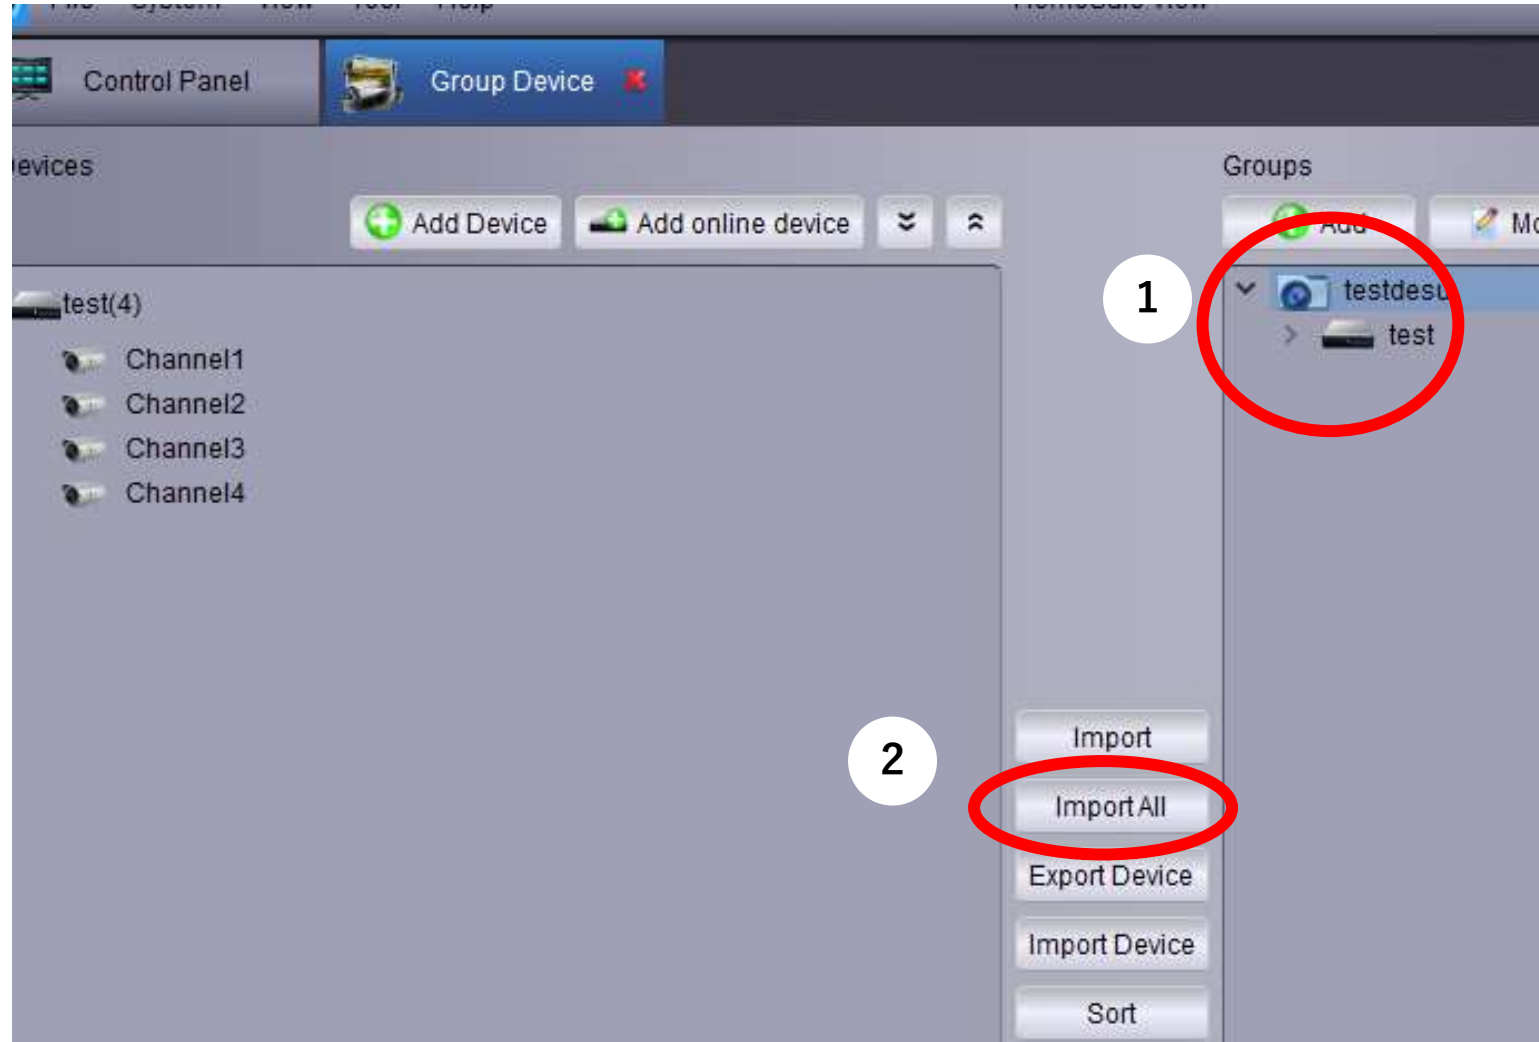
Control Panel

Group Device

evices

Add Device

Add online device

test(4)

Channel1

Channel2

Channel3

Channel4

Groups

Add

Mo

1

testdesu

test

2

Import

Import All

Export Device

Import Device

Sort